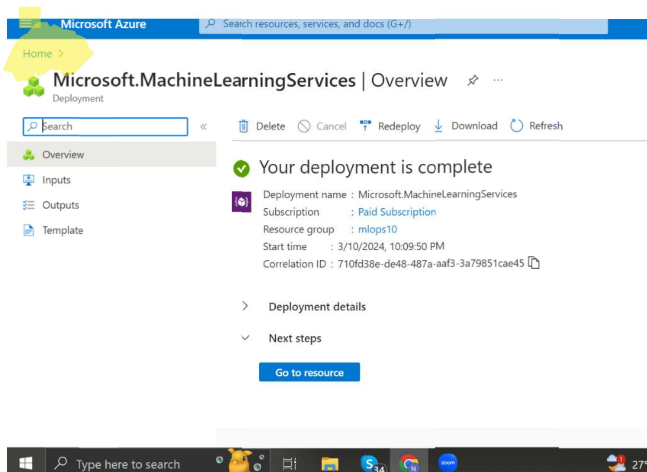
Microsoft Azure

Search resources, services, and docs (G+/)

Home >

Microsoft.MachineLearningServices | Overview

Deployment

Search

«

Delete Cancel Redeploy Download Refresh

Overview

Inputs

Outputs

Template

Your deployment is complete

Deployment name : Microsoft.MachineLearningServices

Subscription : Paid Subscription

Resource group : mlops10

Start time : 3/10/2024, 10:09:50 PM

Correlation ID : 710fd38e-de48-487a-aaf3-3a79851cae45

Deployment details

Next steps

Go to resource

Type here to search

34

zoom

27